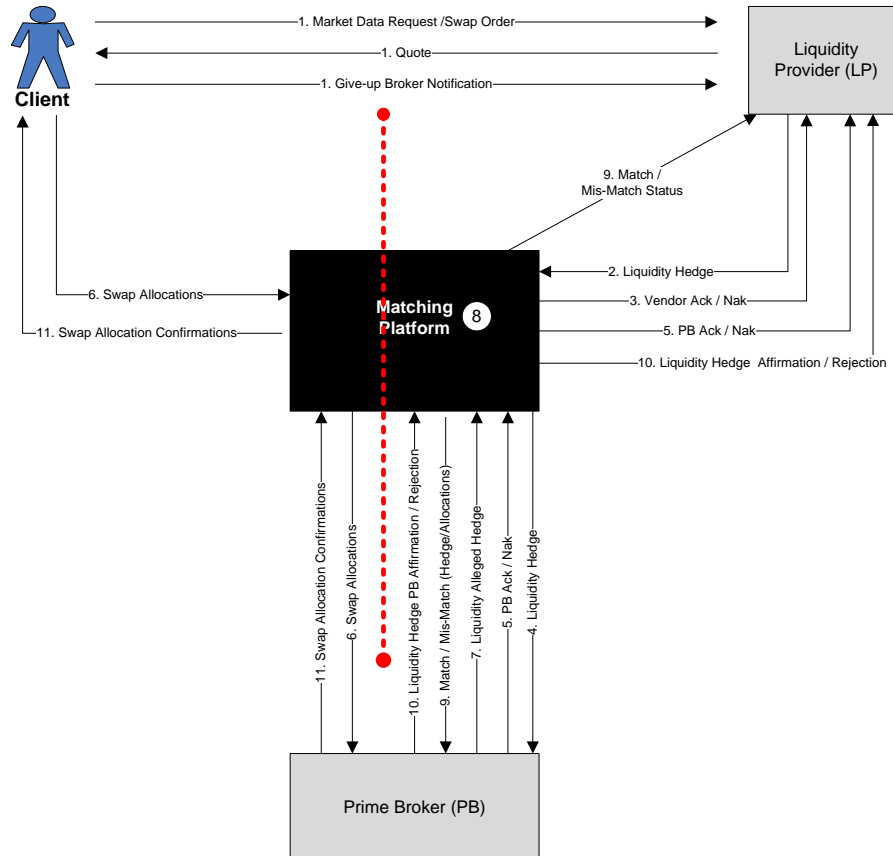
Client

1. Market Data Request /Swap Order

1. Quote

1. Give-up Broker Notification

Liquidity Provider (LP)

9. Match / Mis-Match Status

2. Liquidity Hedge

3. Vendor Ack / Nak

5. PB Ack / Nak

10. Liquidity Hedge Affirmation / Rejection

6. Swap Allocations

11. Swap Allocation Confirmations

Matching Platform

8

11. Swap Allocation Confirmations

6. Swap Allocations

10. Liquidity Hedge PB Affirmation / Rejection

9. Match / Mis-Match (Hedge/Allocations)

7. Liquidity Alleged Hedge

5. PB Ack / Nak

4. Liquidity Hedge

Prime Broker (PB)